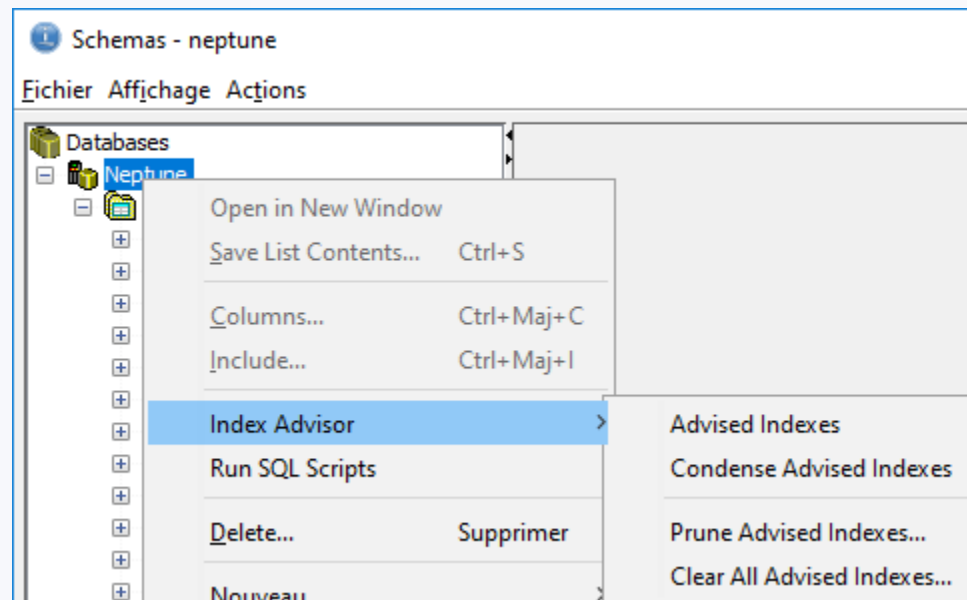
Schemas - neptune

Fichier Affichage Actions

Databases
Neptune

Open in New Window
Save List Contents... Ctrl+S
Columns... Ctrl+Maj+C
Include... Ctrl+Maj+I
Index Advisor
Run SQL Scripts
Delete... Supprimer
Nouveau

Advised Indexes
Condense Advised Indexes
Prune Advised Indexes...
Clear All Advised Indexes...